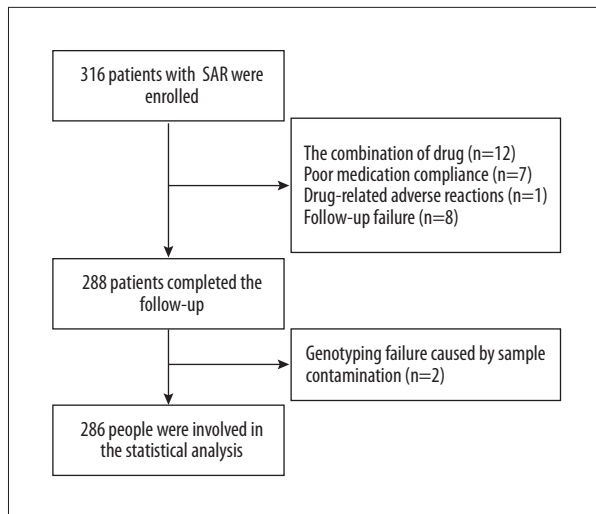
316 patients with SAR were enrolled

The combination of drug (n=12)
Poor medication compliance (n=7)
Drug-related adverse reactions (n=1)
Follow-up failure (n=8)

288 patients completed the follow-up

Genotyping failure caused by sample contamination (n=2)

286 people were involved in the statistical analysis